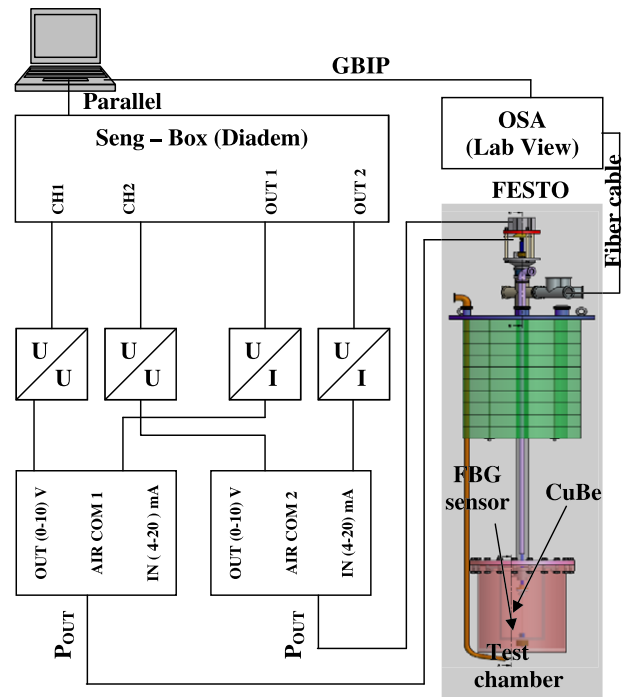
GBIP

Parallel

OSA
(Lab View)

Seng – Box (Diadem)

CH1

CH2

OUT 1

OUT 2

FESTO

Fiber cable

U
U

U
U

U
I

U
I

OUT (0-10) V

AIR COM 1

IN ( 4-20 ) mA

OUT (0-10) V

AIR COM 2

IN (4-20) mA

FBG sensor

CuBe

$P_{OUT}$

$P_{OUT}$

Test chamber